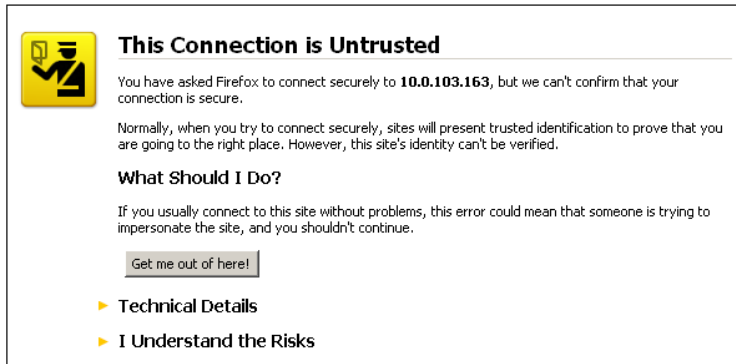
This Connection is Untrusted

You have asked Firefox to connect securely to **10.0.103.163**, but we can't confirm that your connection is secure.

Normally, when you try to connect securely, sites will present trusted identification to prove that you are going to the right place. However, this site's identity can't be verified.

What Should I Do?

If you usually connect to this site without problems, this error could mean that someone is trying to impersonate the site, and you shouldn't continue.

Get me out of here!

Technical Details

I Understand the Risks